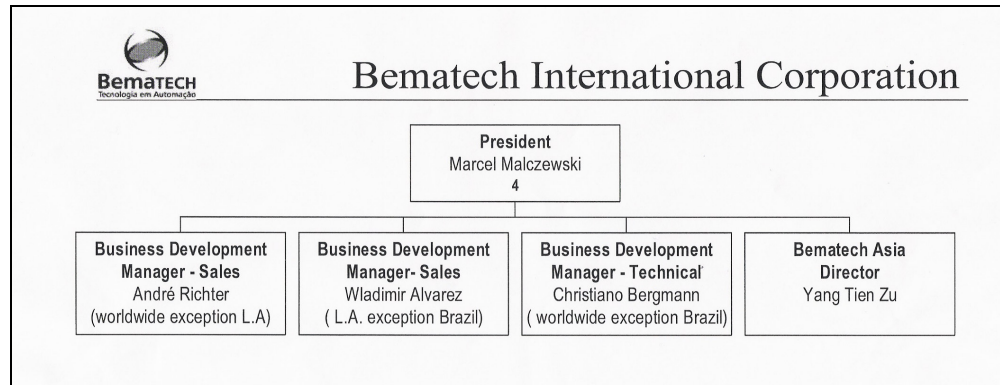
BEMATECH
Tecnologia em Automação

Bematech International Corporation

President
Marcel Malczewski
4

Business Development Manager - Sales
André Richter
(worldwide exception L.A)

Business Development Manager- Sales
Wladimir Alvarez
( L.A. exception Brazil)

Business Development Manager - Technical
Christiano Bergmann
( worldwide exception Brazil)

Bematech Asia Director
Yang Tien Zu